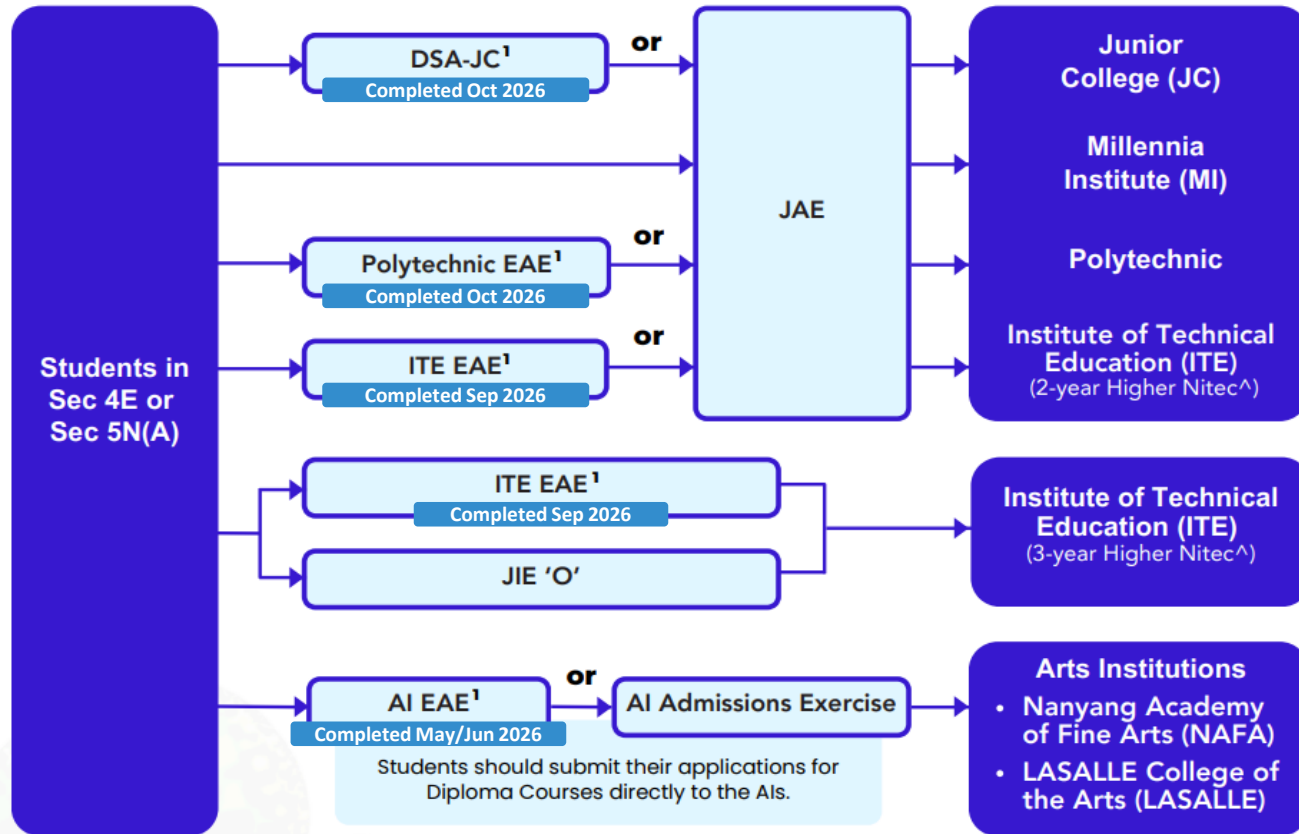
Students in Sec 4E or Sec 5N(A)

DSA-JC$^1$
Completed Oct 2026

or

Polytechnic EAE$^1$
Completed Oct 2026

or

ITE EAE$^1$
Completed Sep 2026

or

JAE

Junior College (JC)

Millennia Institute (MI)

Polytechnic

Institute of Technical Education (ITE)
(2-year Higher Nitec^)

ITE EAE$^1$
Completed Sep 2026

JIE 'O'

Institute of Technical Education (ITE)
(3-year Higher Nitec^)

AI EAE$^1$
Completed May/Jun 2026

or

AI Admissions Exercise

Students should submit their applications for Diploma Courses directly to the AIs.

Arts Institutions
• Nanyang Academy of Fine Arts (NAFA)
• LASALLE College of the Arts (LASALLE)